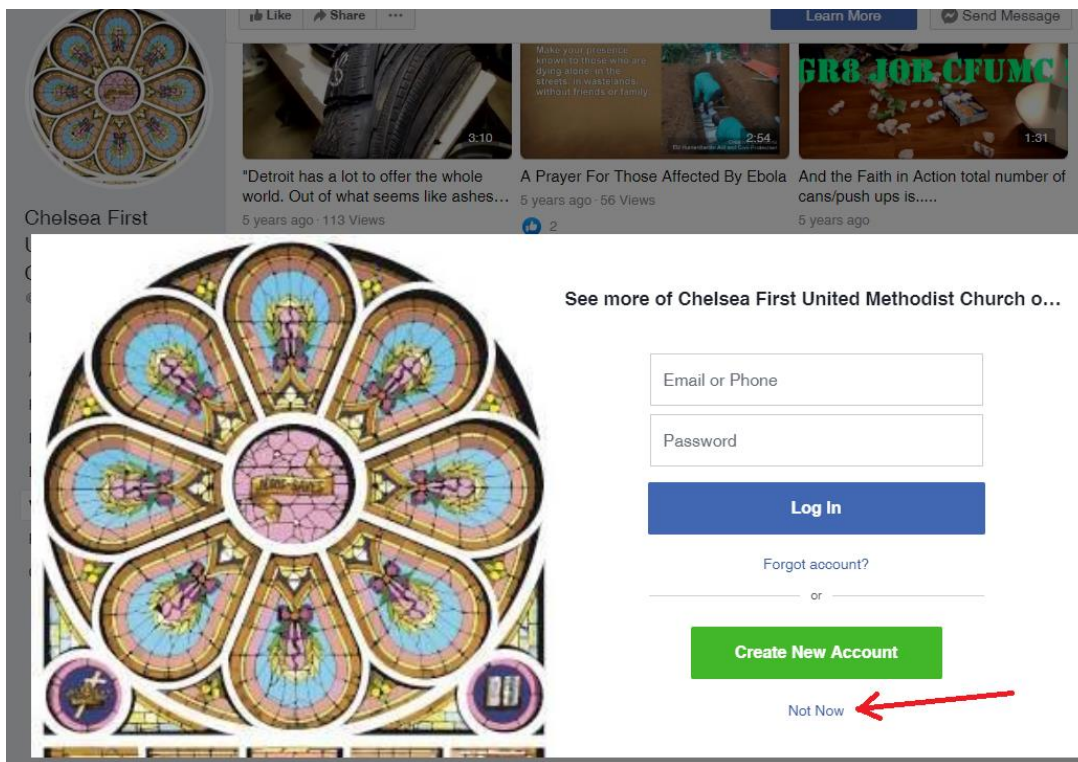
Like Share ···

Learn More

Send Message

3:10

"Detroit has a lot to offer the whole world. Out of what seems like ashes...

5 years ago · 113 Views

Make your presence known to those who are dying alone, in the streets, in wastelands, without friends or family

2:54

A Prayer For Those Affected By Ebola

5 years ago · 56 Views

2

GR8 JOB CFUMC

1:31

And the Faith in Action total number of cans/push ups is.....

5 years ago

Chelsea First

See more of Chelsea First United Methodist Church o...

Email or Phone

Password

Log In

Forgot account?

or

Create New Account

Not Now